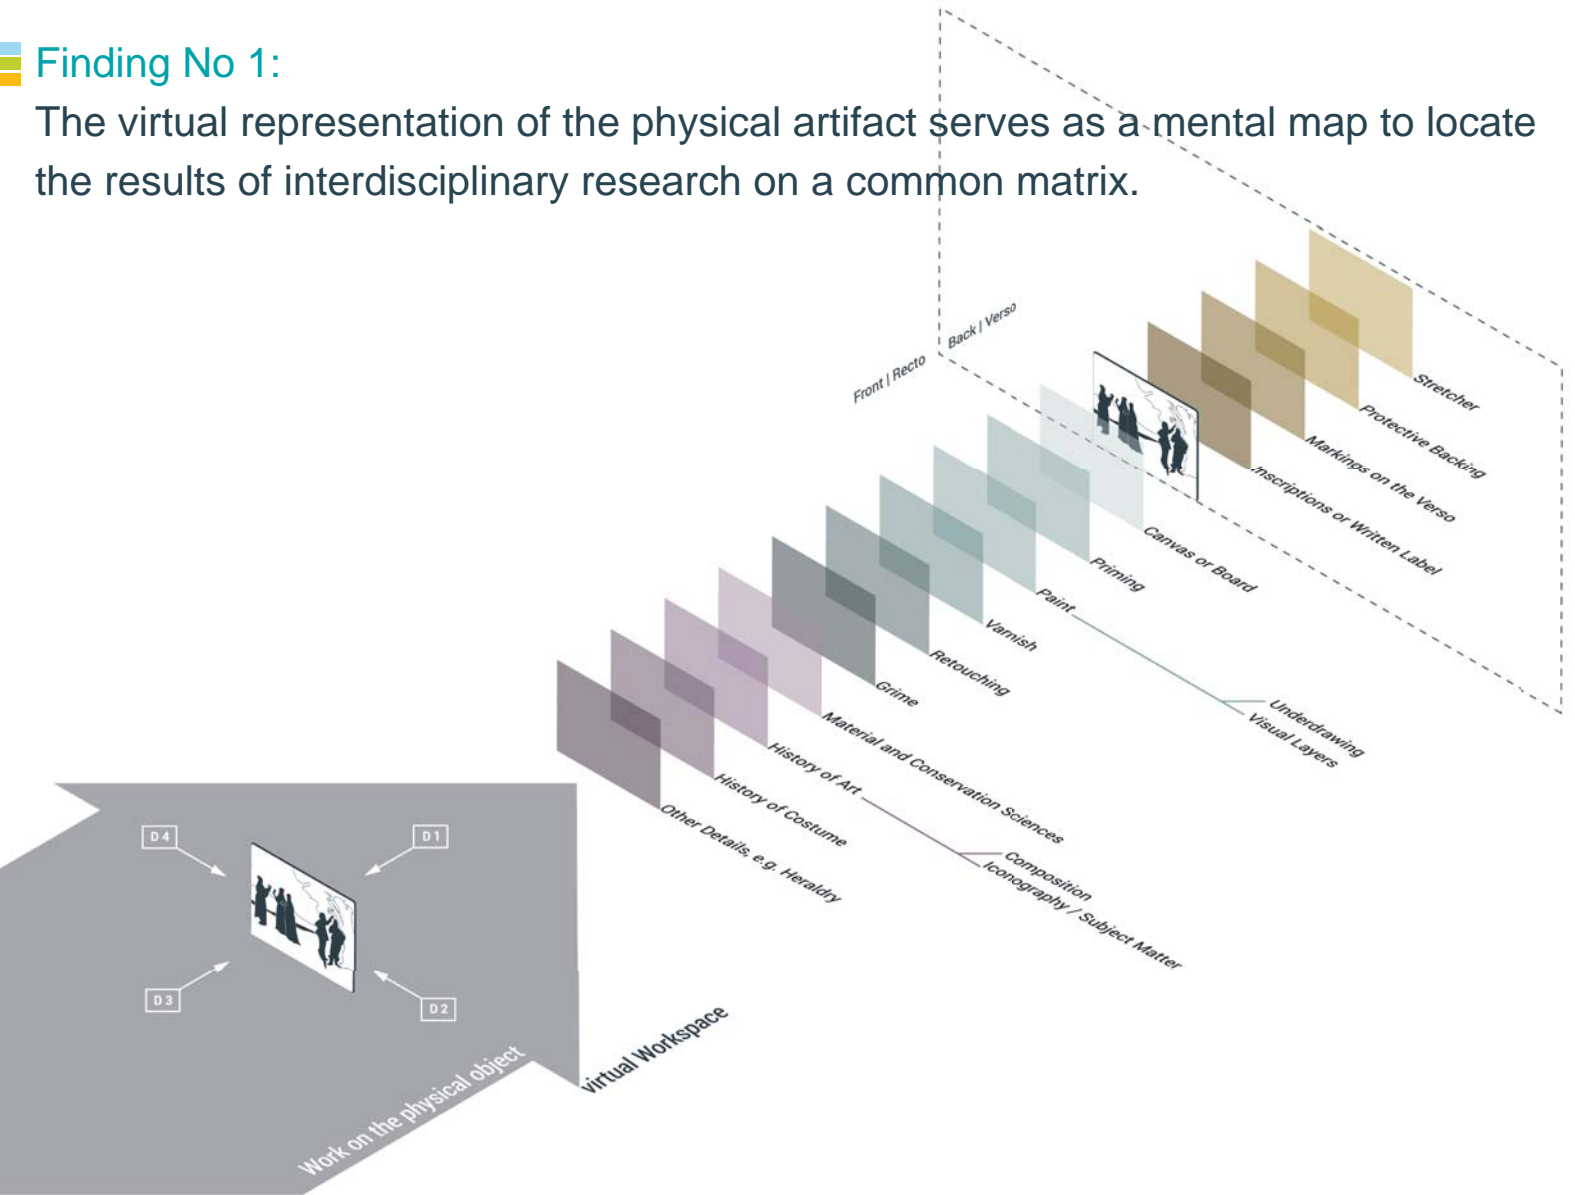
Finding No 1:
The virtual representation of the physical artifact serves as a mental map to locate the results of interdisciplinary research on a common matrix.

Front | Recto
Back | Verso

Stretcher
Protective Backing
Markings on the Verso
Inscriptions or Written Label
Canvas or Board
Priming
Paint
Varnish
Retouching
Grime
Underdrawing
Visual Layers
Material and Conservation Sciences
History of Art
History of Costume
Other Details, e.g. Heraldry
Composition
Iconography / Subject Matter

D4
D1
D3
D2

Work on the physical object
Virtual Workspace